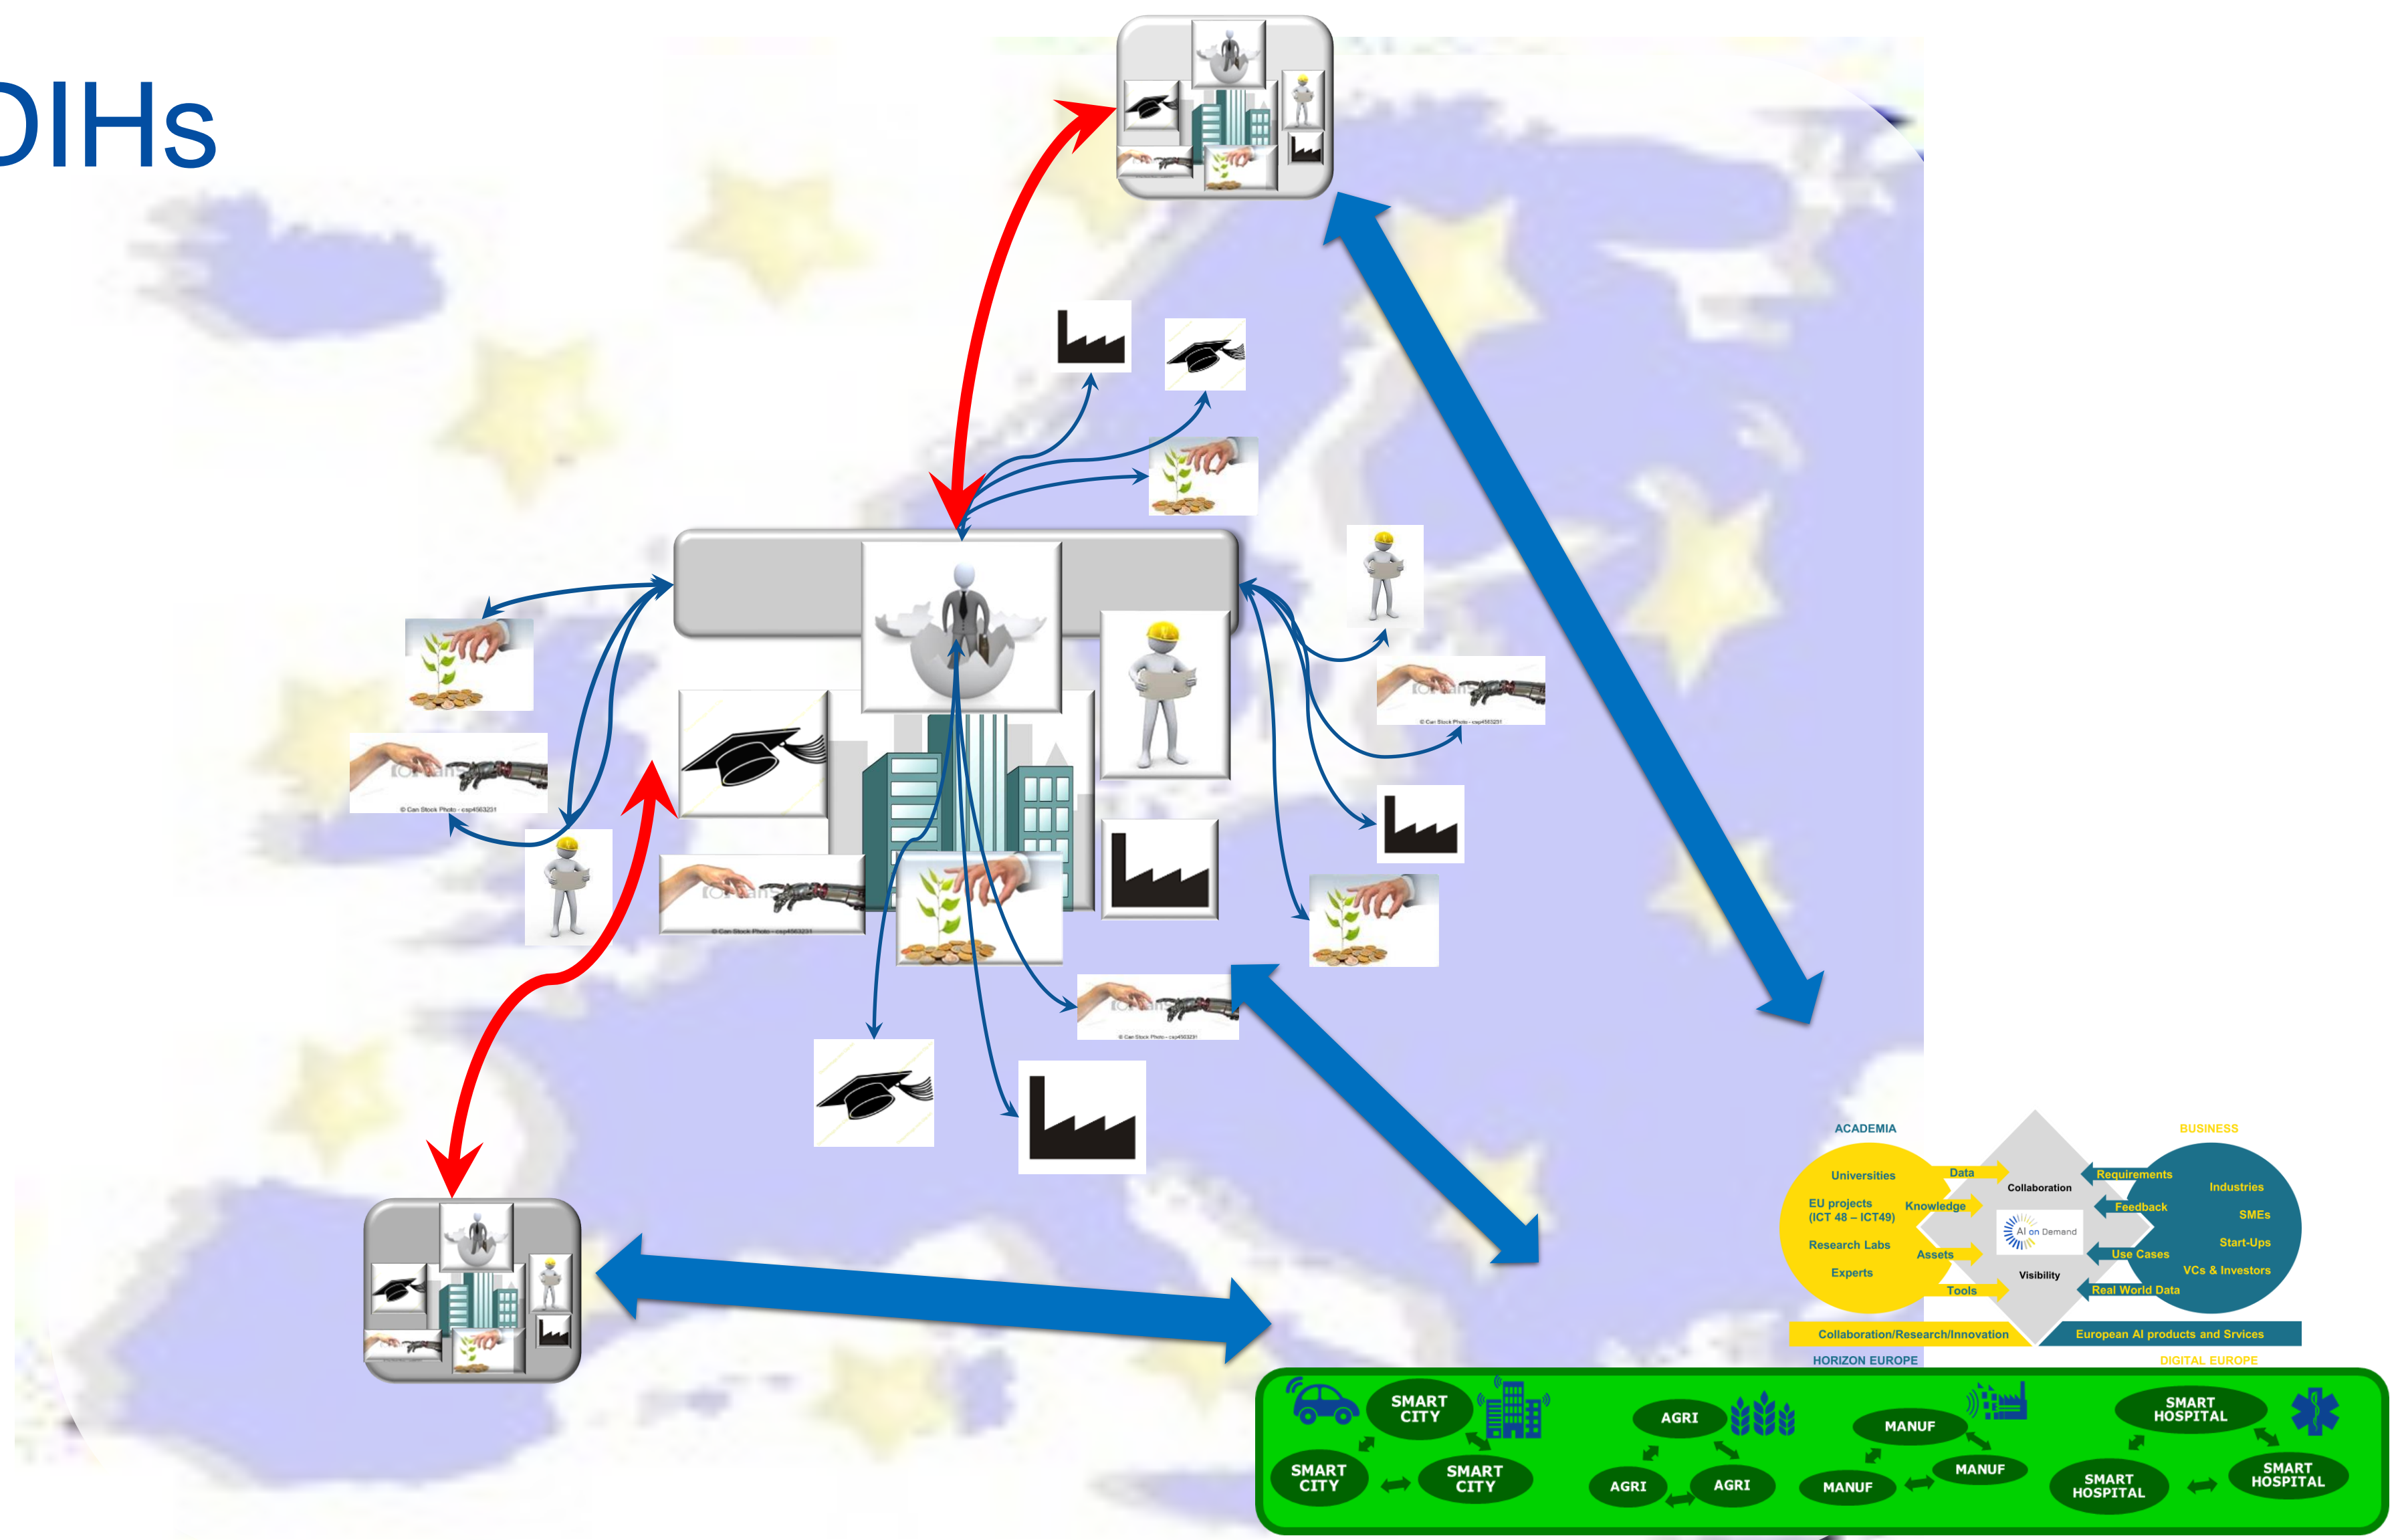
DIHs

© Can Stock Photo - csp4563231

ACADEMIA

BUSINESS

Universities

EU projects (ICT 48 – ICT49)

Research Labs

Experts

Data

Knowledge

Assets

Tools

Collaboration

AI on Demand

Visibility

Requirements

Feedback

Use Cases

Real World Data

Industries

SMEs

Start-Ups

VCs & Investors

Collaboration/Research/Innovation

European AI products and Srvices

HORIZON EUROPE

DIGITAL EUROPE

SMART CITY

SMART CITY

SMART CITY

AGRI

AGRI

AGRI

MANUF

MANUF

MANUF

SMART HOSPITAL

SMART HOSPITAL

SMART HOSPITAL